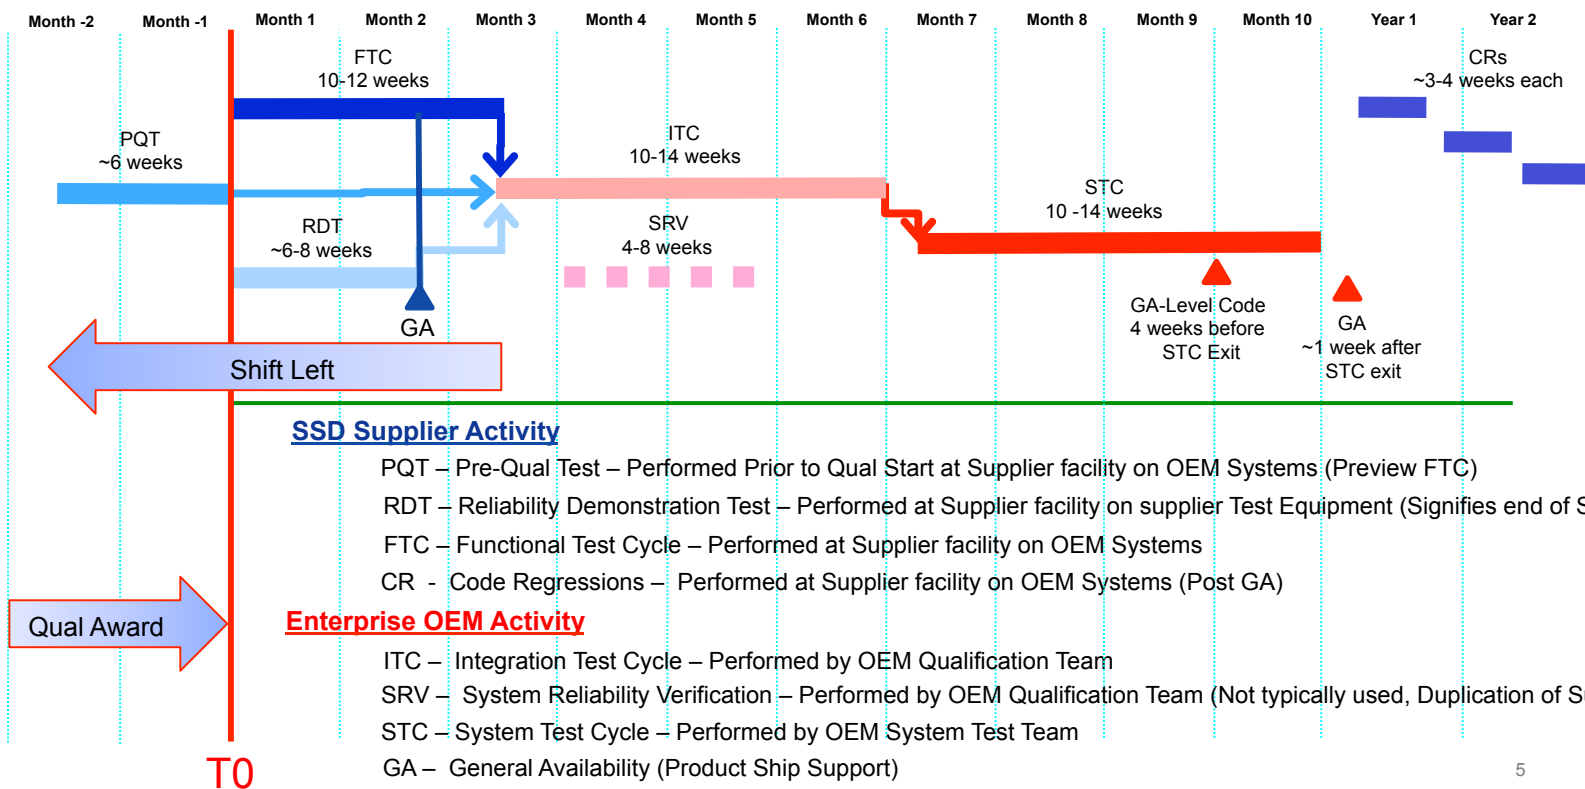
Month -2 Month -1 Month 1 Month 2 Month 3 Month 4 Month 5 Month 6 Month 7 Month 8 Month 9 Month 10 Year 1 Year 2

FTC
10-12 weeks

CRs
~3-4 weeks each

PQT
~6 weeks

ITC
10-14 weeks

STC
10 -14 weeks

RDT
~6-8 weeks

SRV
4-8 weeks

GA

GA-Level Code
4 weeks before
STC Exit

GA
~1 week after
STC exit

Shift Left

SSD Supplier Activity

PQT – Pre-Qual Test – Performed Prior to Qual Start at Supplier facility on OEM Systems (Preview FTC)

RDT – Reliability Demonstration Test – Performed at Supplier facility on supplier Test Equipment (Signifies end of S

FTC – Functional Test Cycle – Performed at Supplier facility on OEM Systems

CR - Code Regressions – Performed at Supplier facility on OEM Systems (Post GA)

Qual Award

Enterprise OEM Activity

ITC – Integration Test Cycle – Performed by OEM Qualification Team

SRV – System Reliability Verification – Performed by OEM Qualification Team (Not typically used, Duplication of S

STC – System Test Cycle – Performed by OEM System Test Team

T0

GA – General Availability (Product Ship Support)

5